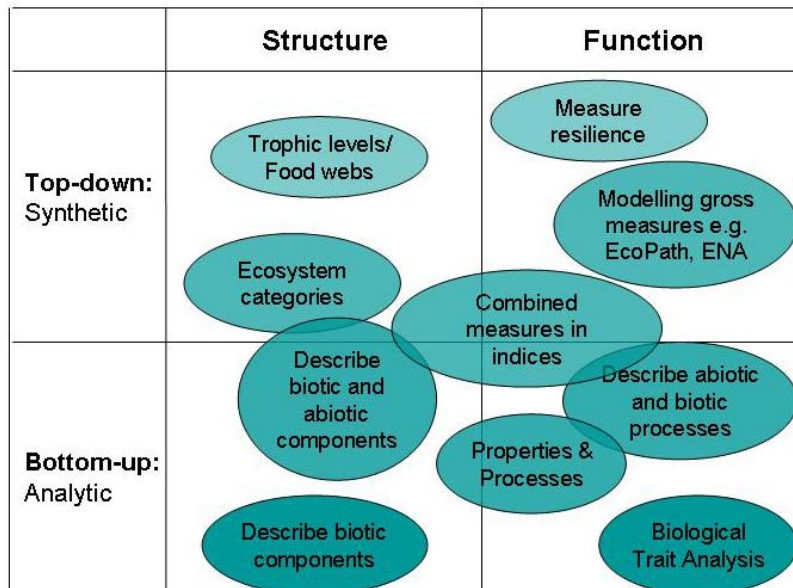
| | Structure | Function |
|---|---|---|
| **Top-down:** Synthetic | Trophic levels/ Food webs; Ecosystem categories | Measure resilience; Modelling gross measures e.g. EcoPath, ENA |
| **Bottom-up:** Analytic | Describe biotic and abiotic components; Describe biotic components | Describe abiotic and biotic processes; Properties & Processes; Biological Trait Analysis |

Combined measures in indices